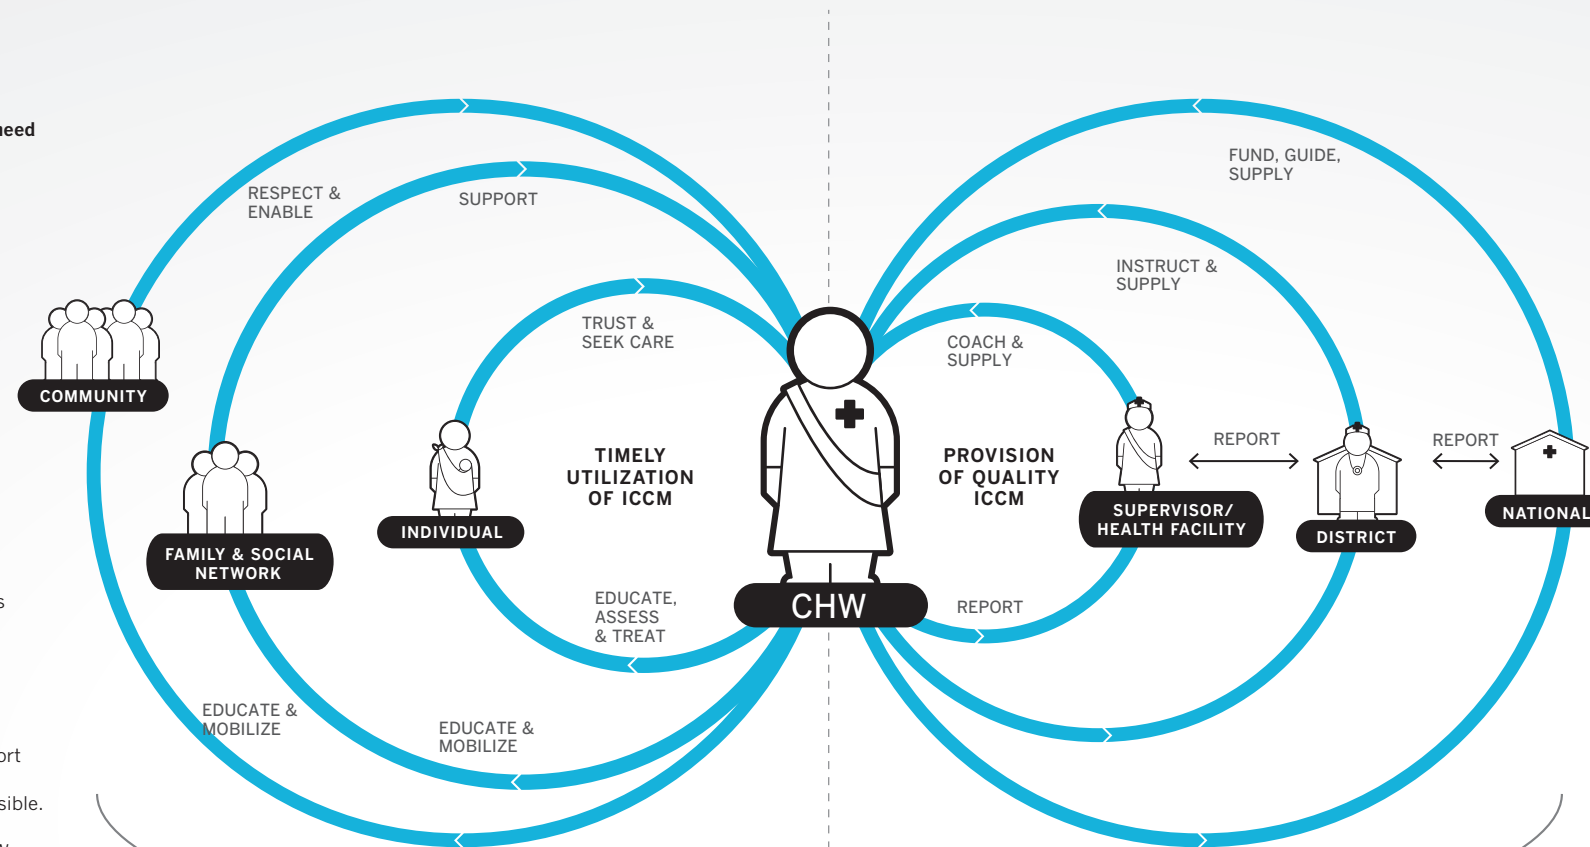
need

RESPECT & ENABLE

SUPPORT

TRUST & SEEK CARE

COMMUNITY

FAMILY & SOCIAL NETWORK

INDIVIDUAL

TIMELY UTILIZATION OF ICCM

EDUCATE, ASSESS & TREAT

EDUCATE & MOBILIZE

EDUCATE & MOBILIZE

s

ort

sible.

CHW

FUND, GUIDE, SUPPLY

INSTRUCT & SUPPLY

COACH & SUPPLY

PROVISION OF QUALITY ICCM

SUPERVISOR/ HEALTH FACILITY

REPORT

DISTRICT

REPORT

NATIONAL

REPORT